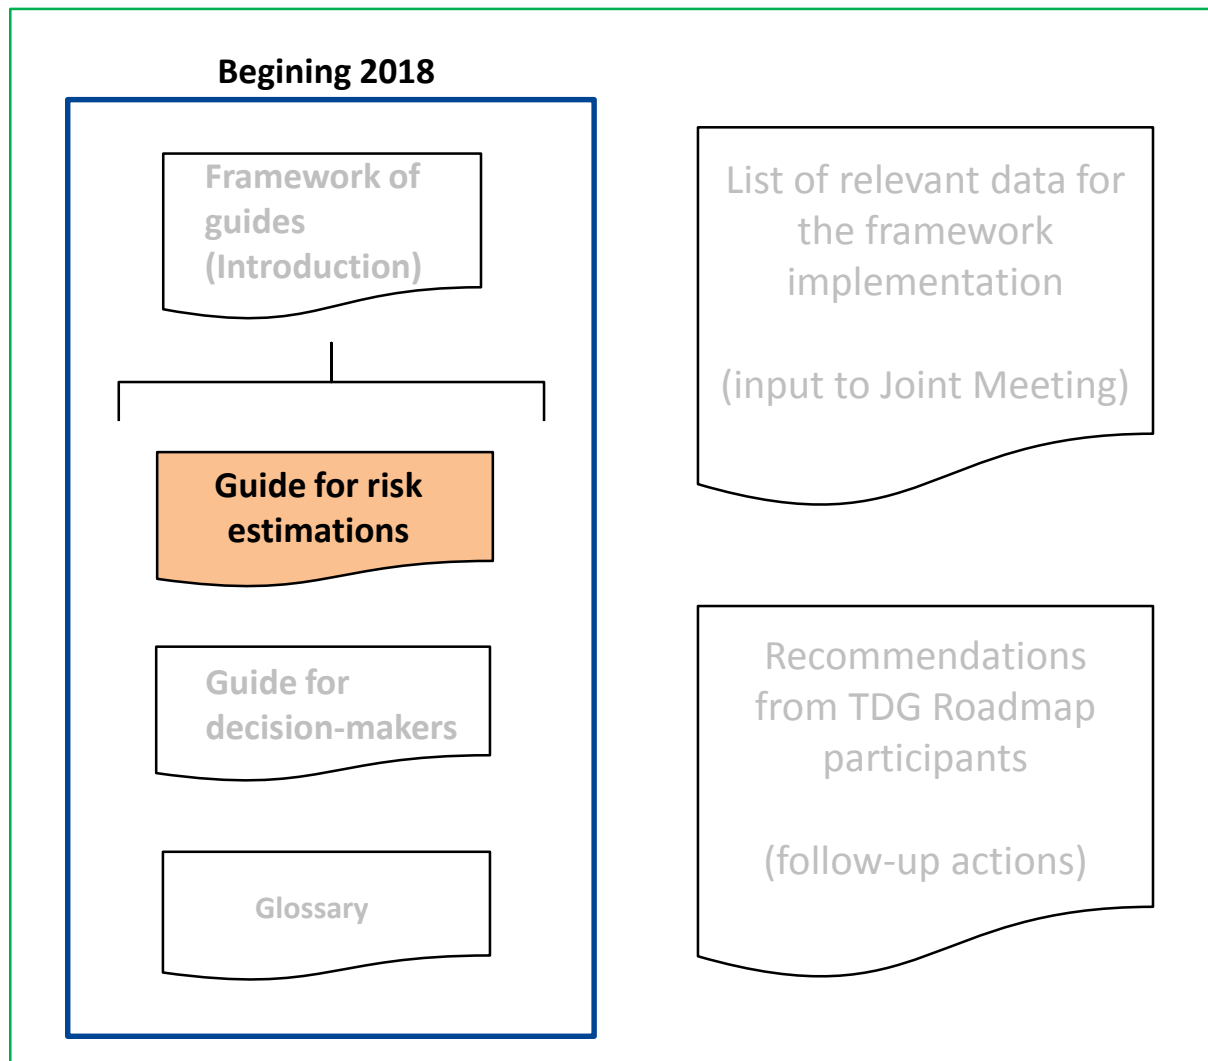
Begining 2018

Framework of guides (Introduction)

Guide for risk estimations

Guide for decision-makers

Glossary

List of relevant data for the framework implementation

(input to Joint Meeting)

Recommendations from TDG Roadmap participants

(follow-up actions)